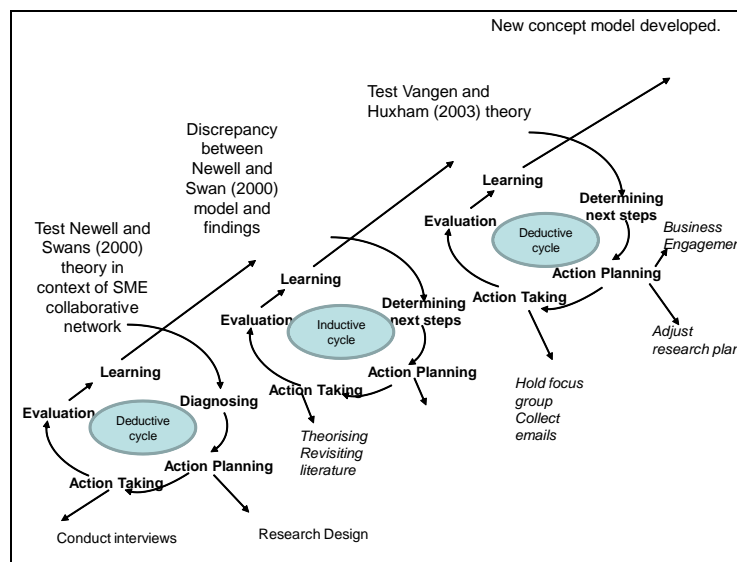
New concept model developed.

Test Vangen and Huxham (2003) theory

Discrepancy between Newell and Swan (2000) model and findings

Test Newell and Swans (2000) theory in context of SME collaborative network

Learning
Evaluation
Deductive cycle
Diagnosing
Action Planning
Action Taking
Conduct interviews
Research Design

Learning
Evaluation
Inductive cycle
Determining next steps
Action Planning
Action Taking
Theorising
Revisiting literature

Learning
Evaluation
Deductive cycle
Determining next steps
Action Planning
Action Taking
Business Engagemen
Adjust research plan
Hold focus group
Collect emails